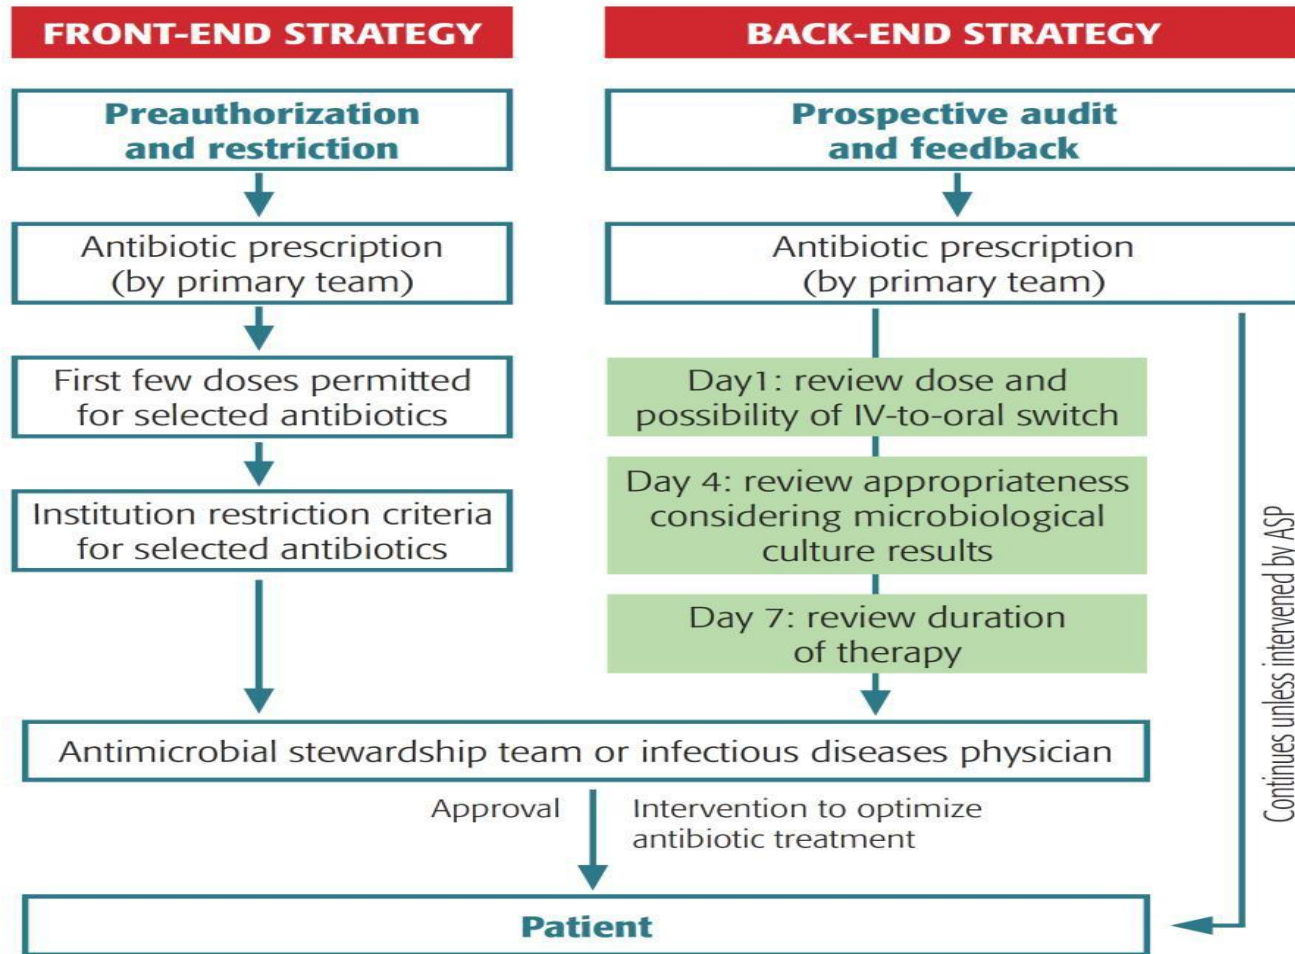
FRONT-END STRATEGY

Preauthorization and restriction

Antibiotic prescription (by primary team)

First few doses permitted for selected antibiotics

Institution restriction criteria for selected antibiotics

BACK-END STRATEGY

Prospective audit and feedback

Antibiotic prescription (by primary team)

Day1: review dose and possibility of IV-to-oral switch

Day 4: review appropriateness considering microbiological culture results

Day 7: review duration of therapy

Continues unless intervened by ASP

Antimicrobial stewardship team or infectious diseases physician

Approval

Intervention to optimize antibiotic treatment

Patient